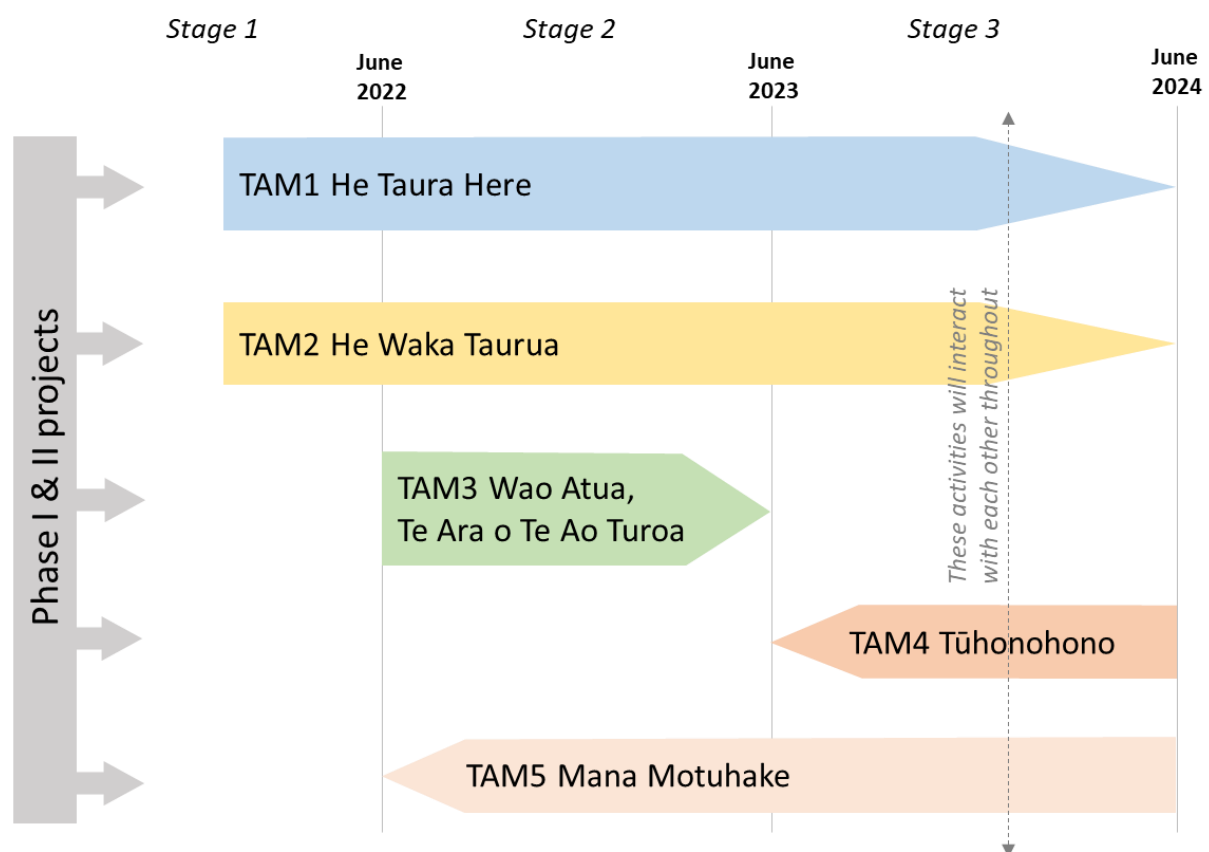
Stage 1

Stage 2

Stage 3

June 2022

June 2023

June 2024

Phase I & II projects

TAM1 He Taura Here

TAM2 He Waka Taurua

TAM3 Wao Atua, Te Ara o Te Ao Turoa

TAM4 Tūhonohono

TAM5 Mana Motuhake

These activities will interact with each other throughout